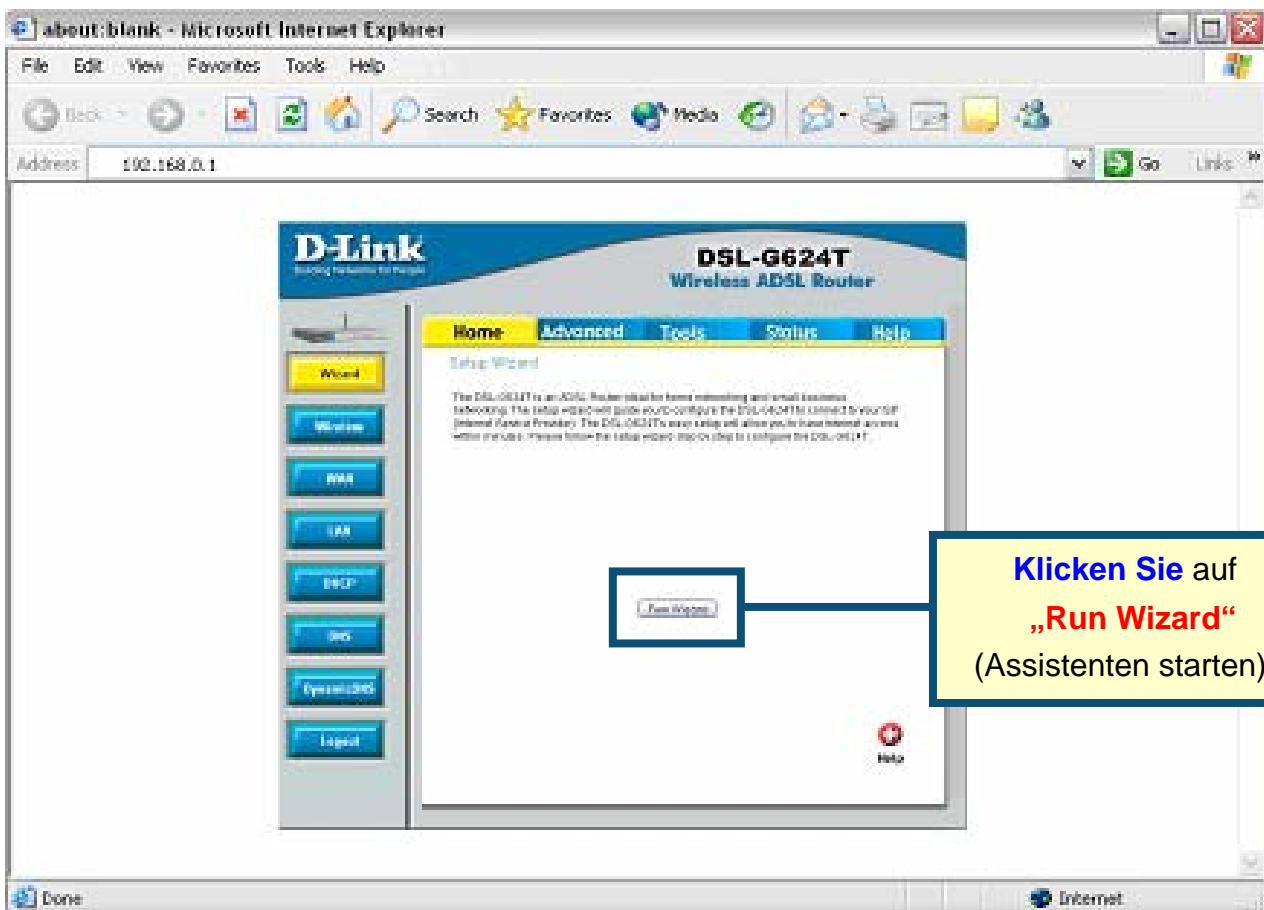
about:blank - Microsoft Internet Explorer

File Edit View Favorites Tools Help

Back Search Favorites Media

Address 192.168.0.1 Go Links

D-Link
Building Networks for People

DSL-G624T
Wireless ADSL Router

Home Advanced Tools Status Help

Wizard
Wireless
WAN
LAN
DHCP
DNS
Dynamic DNS
Logout

Setup Wizard

The DSL-G624T is an ADSL Router ideal for home networking and small business networking. The setup wizard will guide you to configure the DSL-G624T to connect to your ISP (Internet Service Provider). The DSL-G624T's easy setup will allow you to have Internet access within minutes. Please follow the setup wizard step by step to configure the DSL-G624T.

Run Wizard

Help

Klicken Sie auf „Run Wizard“ (Assistenten starten)

Done Internet